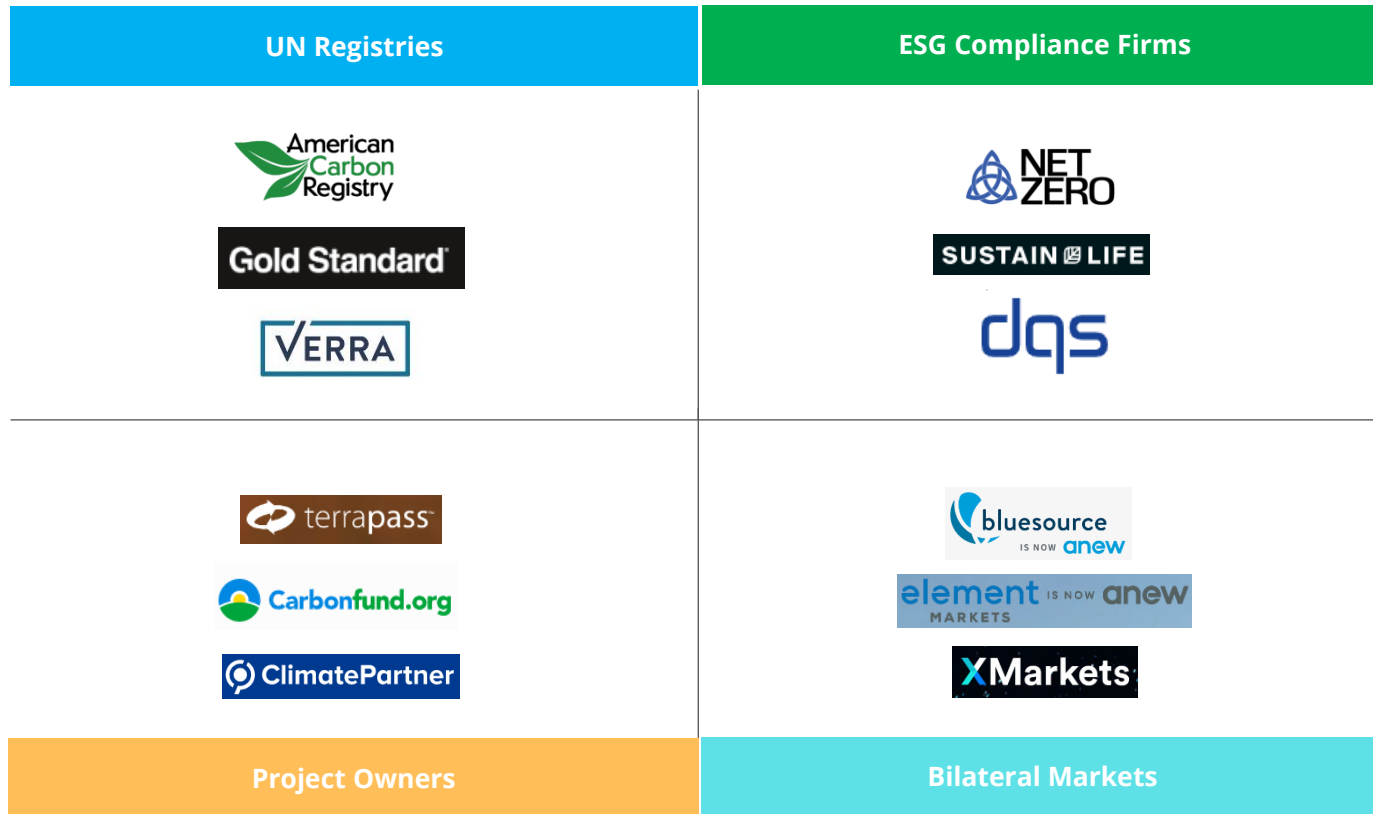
| UN Registries | ESG Compliance Firms |
|---|---|
| American Carbon Registry | NET ZERO |
| Gold Standard | SUSTAIN LIFE |
| VERRA | dqs |
| terrapass | bluesource IS NOW anew |
| Carbonfund.org | element MARKETS IS NOW anew |
| ClimatePartner | XMarkets |
| Project Owners | Bilateral Markets |